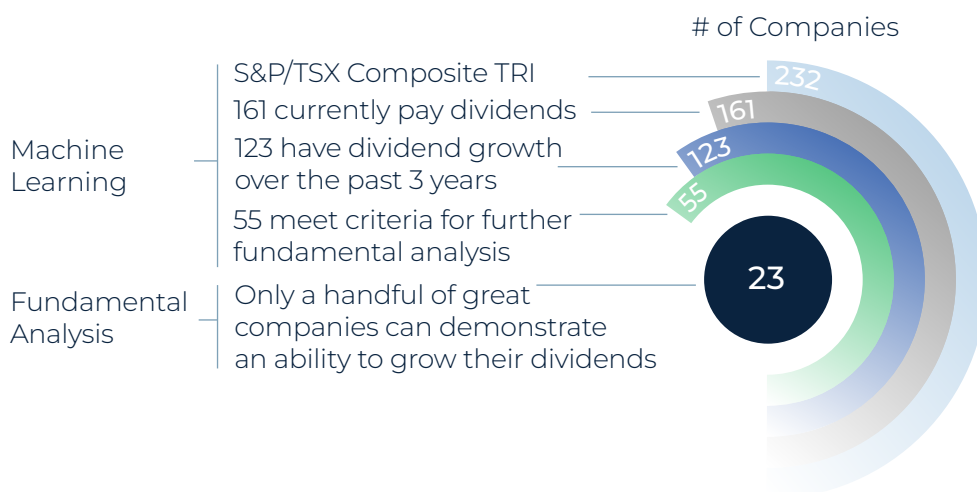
# of Companies

Machine Learning

S&P/TSX Composite TRI

161 currently pay dividends

123 have dividend growth over the past 3 years

55 meet criteria for further fundamental analysis

Fundamental Analysis

Only a handful of great companies can demonstrate an ability to grow their dividends

232

161

123

55

23